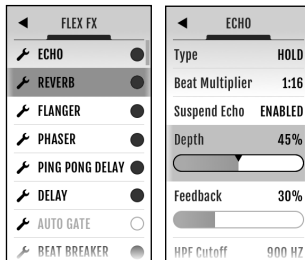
FLEX FX
ECHO
REVERB
FLANGER
PHASER
PING PONG DELAY
DELAY
AUTO GATE
BEAT BREAKER

ECHO
| | |
|---|---|
| Type | HOLD |
| Beat Multiplier | 1:16 |
| Suspend Echo | ENABLED |
| Depth | 45% |
| Feedback | 30% |
| HPF Cutoff | 900 HZ |